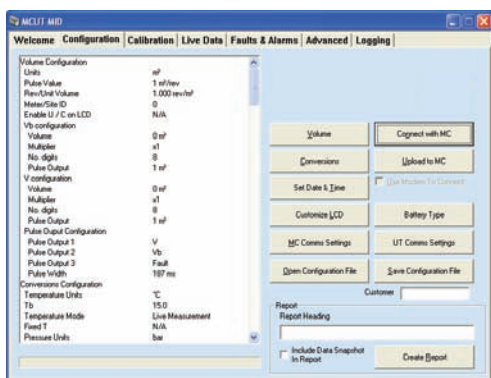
MCUT-MID

Welcome Configuration Calibration Live Data Faults & Alarms Advanced Logging

Volume Configuration
Units $m^3$
Pulse Value 1 $m^3$/rev
Rev/Unit Volume 1.000 rev/$m^3$
Meter/Site ID 0
Enable U / C on LCD N/A
Vb configuration
Volume 0 $m^3$
Multiplier x1
No. digits 8
Pulse Output 1 $m^3$
V configuration
Volume 0 $m^3$
Multiplier x1
No. digits 8
Pulse Output 1 $m^3$
Pulse Ouput Configuration
Pulse Output 1 V
Pulse Output 2 Vb
Pulse Output 3 Fault
Pulse Width 187 ms
Conversions Configuration
Temperature Units °C
Tb 15.0
Temperature Mode Live Measurement
Fixed T N/A
Pressure Units bar

Volume
Connect with MC
Conversions
Upload to MC
Use Modem To Connect
Set Date & Time
Customize LCD
Battery Type
MC Comms Settings
UT Comms Settings
Open Configuration File
Save Configuration File
Customer
Report
Report Heading
Include Data Snapshot In Report
Create Report